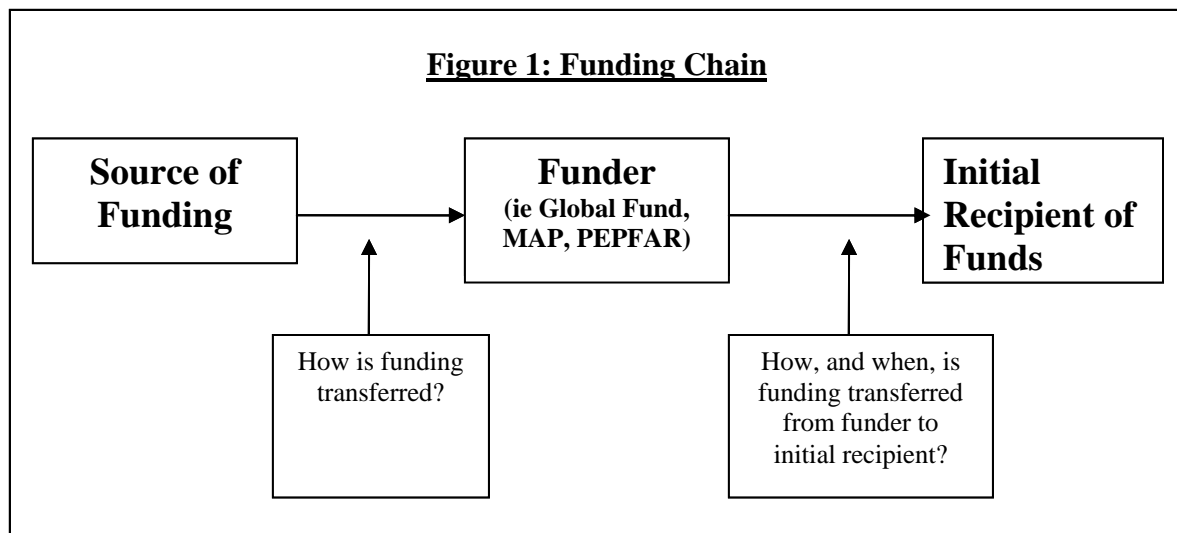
Figure 1: Funding Chain

Source of Funding

Funder
(ie Global Fund, MAP, PEPFAR)

Initial Recipient of Funds

How is funding transferred?

How, and when, is funding transferred from funder to initial recipient?